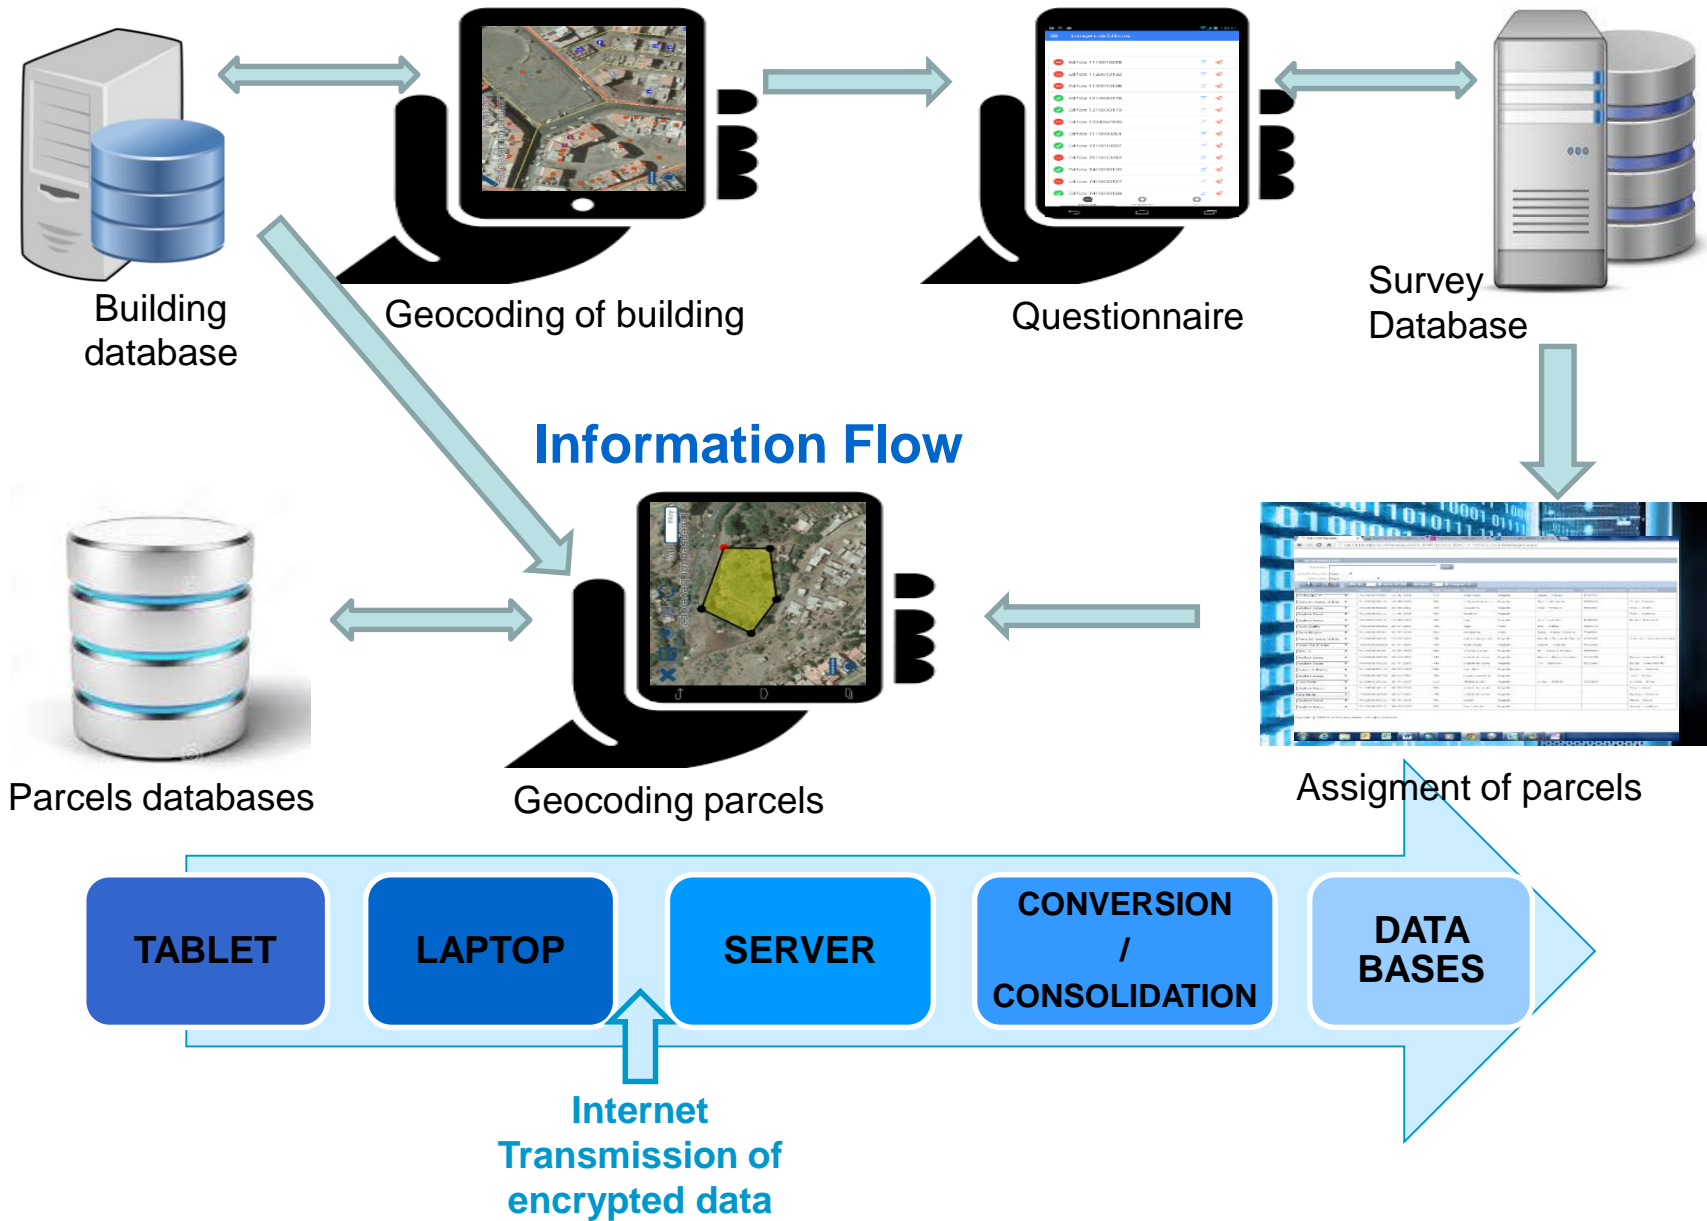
Building database

Geocoding of building

Questionnaire

Survey Database

Information Flow

Parcels databases

Geocoding parcels

Assigment of parcels

TABLET

LAPTOP

SERVER

CONVERSION / CONSOLIDATION

DATA BASES

Internet Transmission of encrypted data